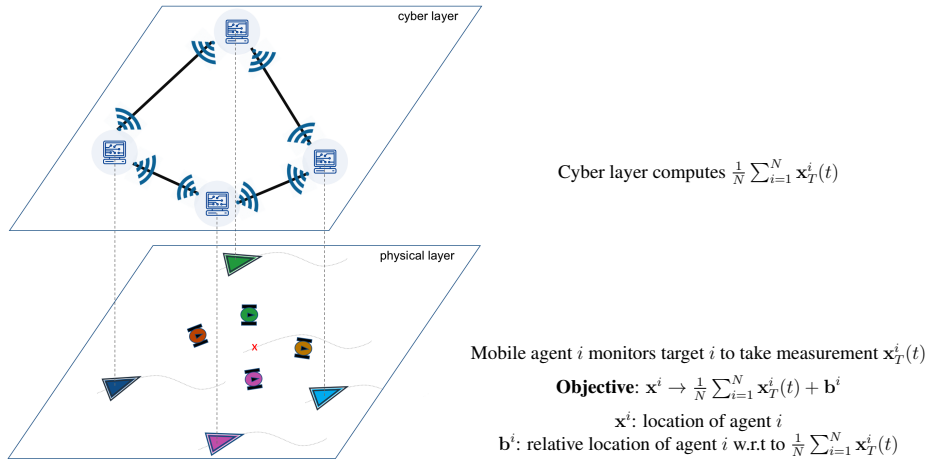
cyber layer

Cyber layer computes $\frac{1}{N}\sum_{i=1}^{N}\mathbf{x}_T^i(t)$

physical layer

x

Mobile agent $i$ monitors target $i$ to take measurement $\mathbf{x}_T^i(t)$

**Objective**: $\mathbf{x}^i \to \frac{1}{N}\sum_{i=1}^{N}\mathbf{x}_T^i(t) + \mathbf{b}^i$

$\mathbf{x}^i$: location of agent $i$

$\mathbf{b}^i$: relative location of agent $i$ w.r.t to $\frac{1}{N}\sum_{i=1}^{N}\mathbf{x}_T^i(t)$